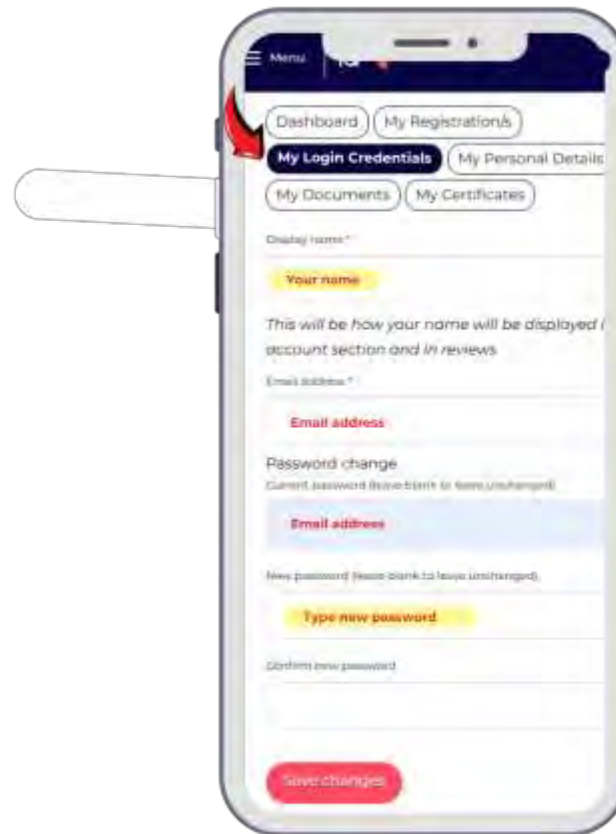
Menu

Dashboard
My Registration/s
My Login Credentials
My Personal Details
My Documents
My Certificates

Display name *
Your name
This will be how your name will be displayed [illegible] account section and in reviews

Email address *
Email address

Password change
Current password (leave blank to leave unchanged)
Email address

New password (leave blank to leave unchanged)
Type new password

Confirm new password

Save changes